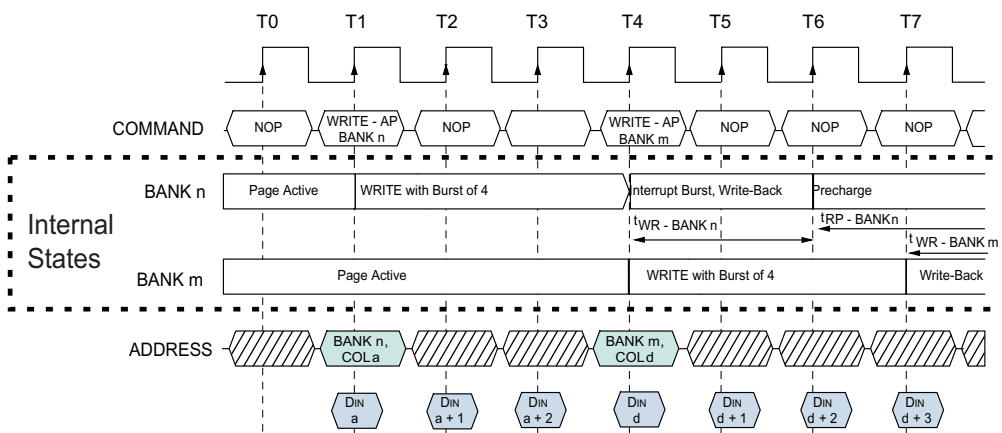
T0 T1 T2 T3 T4 T5 T6 T7

COMMAND
NOP
WRITE - AP BANK n
NOP
WRITE - AP BANK m
NOP
NOP
NOP

Internal States

BANK n
Page Active
WRITE with Burst of 4
Interrupt Burst, Write-Back
Precharge
$t_{WR - BANK n}$
$t_{RP - BANKn}$
$t_{WR - BANK m}$

BANK m
Page Active
WRITE with Burst of 4
Write-Back

ADDRESS
BANK n, COL a
BANK m, COL d

$D_{IN}$ a
$D_{IN}$ a + 1
$D_{IN}$ a + 2
$D_{IN}$ d
$D_{IN}$ d + 1
$D_{IN}$ d + 2
$D_{IN}$ d + 3